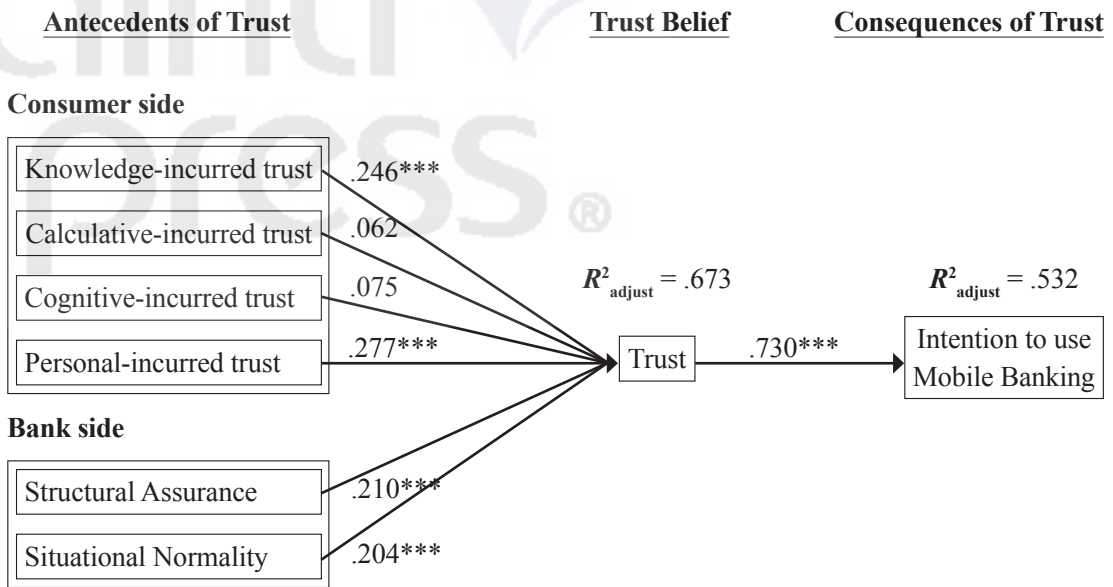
Antecedents of Trust

Trust Belief

Consequences of Trust

Consumer side

Knowledge-incurred trust

Calculative-incurred trust

Cognitive-incurred trust

Personal-incurred trust

.246***

.062

.075

.277***

$R^2_{adjust}$ = .673

$R^2_{adjust}$ = .532

Trust

.730***

Intention to use Mobile Banking

Bank side

Structural Assurance

Situational Normality

.210***

.204***